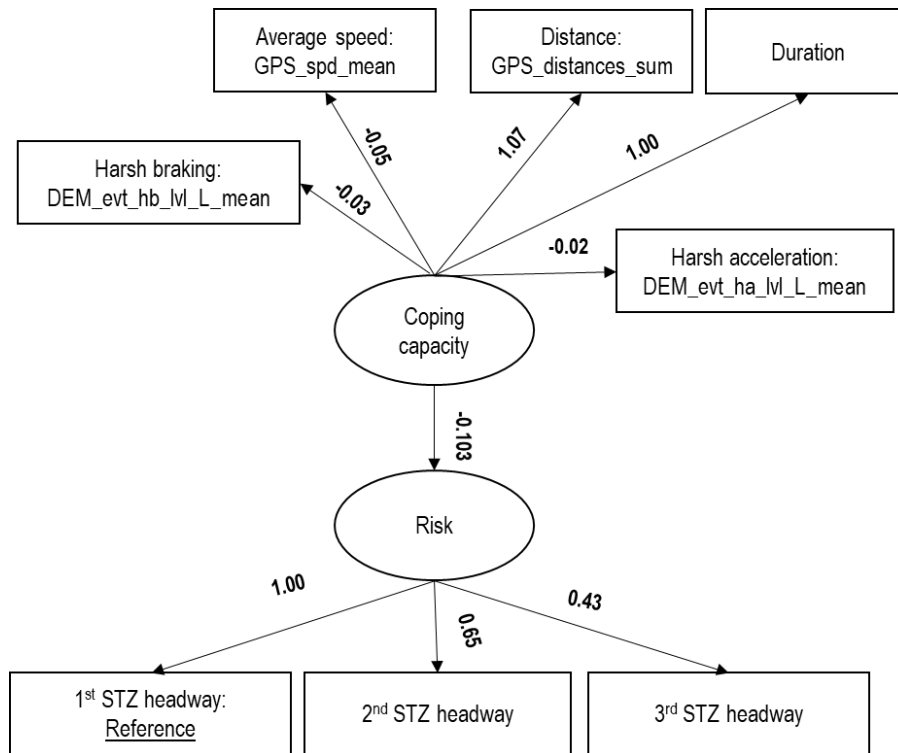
Average speed: GPS_spd_mean

Distance: GPS_distances_sum

Duration

Harsh braking: DEM_evt_hb_lvl_L_mean

-0.05

1.07

1.00

-0.03

-0.02

Harsh acceleration: DEM_evt_ha_lvl_L_mean

Coping capacity

-0.103

Risk

1.00

0.65

0.43

1$^{st}$ STZ headway: Reference

2$^{nd}$ STZ headway

3$^{rd}$ STZ headway